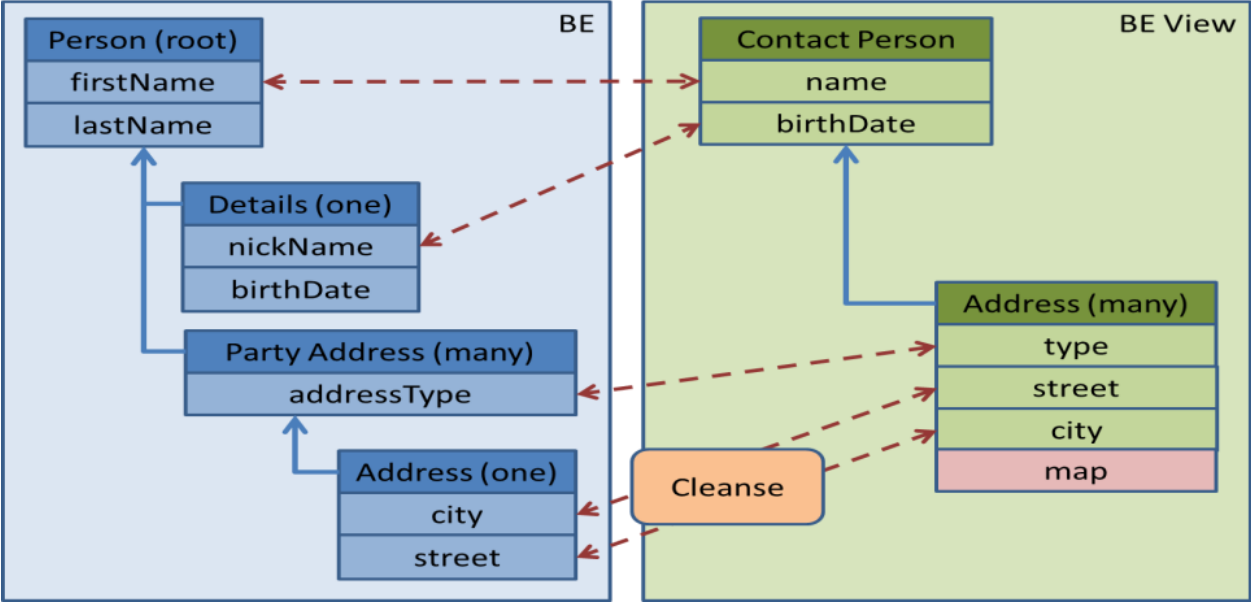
BE

Person (root)
firstName
lastName

Details (one)
nickName
birthDate

Party Address (many)
addressType

Address (one)
city
street

Cleanse

BE View

Contact Person
name
birthDate

Address (many)
type
street
city
map